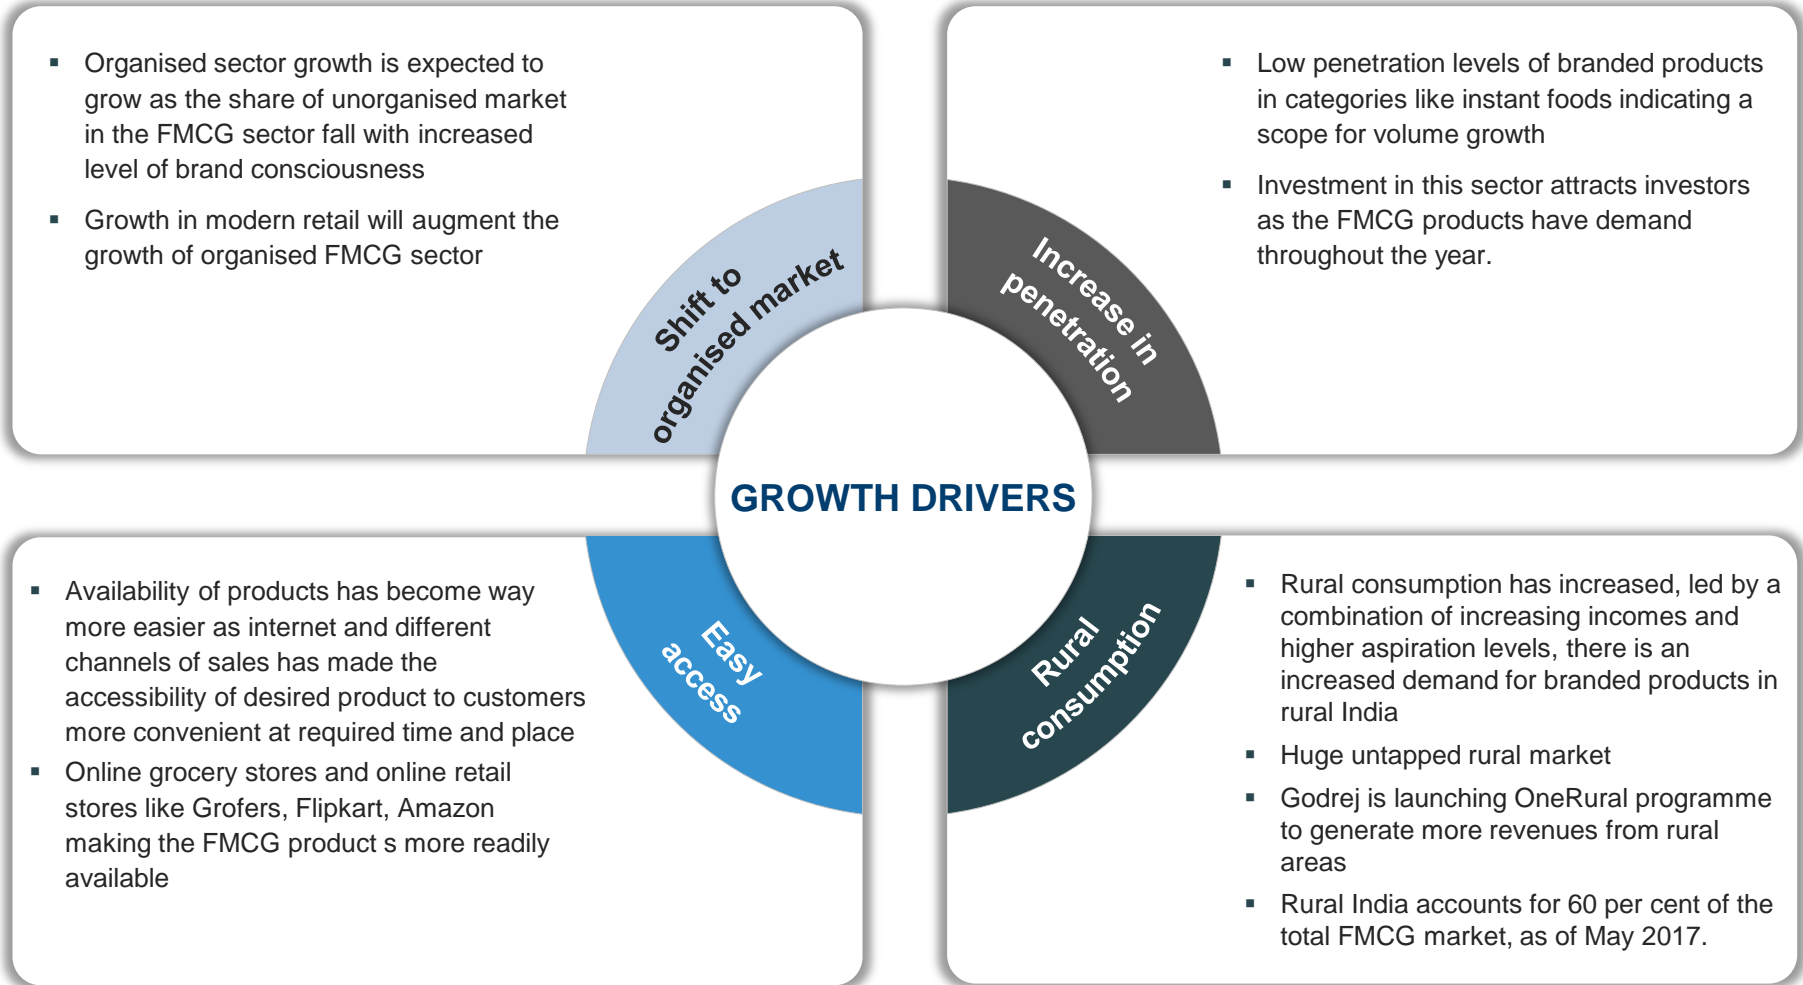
▪ Organised sector growth is expected to grow as the share of unorganised market in the FMCG sector fall with increased level of brand consciousness

▪ Growth in modern retail will augment the growth of organised FMCG sector

Shift to organised market

▪ Low penetration levels of branded products in categories like instant foods indicating a scope for volume growth

▪ Investment in this sector attracts investors as the FMCG products have demand throughout the year.

Increase in penetration

GROWTH DRIVERS

▪ Availability of products has become way more easier as internet and different channels of sales has made the accessibility of desired product to customers more convenient at required time and place

▪ Online grocery stores and online retail stores like Grofers, Flipkart, Amazon making the FMCG product s more readily available

Easy access

Rural consumption

▪ Rural consumption has increased, led by a combination of increasing incomes and higher aspiration levels, there is an increased demand for branded products in rural India

▪ Huge untapped rural market

▪ Godrej is launching OneRural programme to generate more revenues from rural areas

▪ Rural India accounts for 60 per cent of the total FMCG market, as of May 2017.